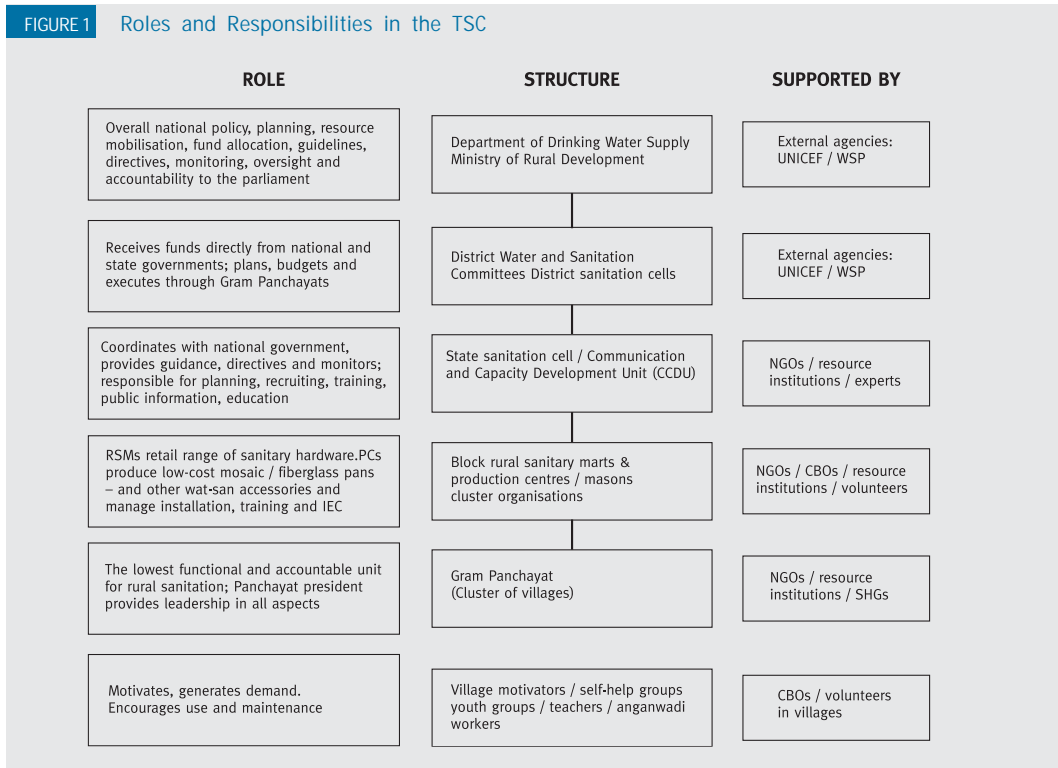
FIGURE 1 Roles and Responsibilities in the TSC

| ROLE | STRUCTURE | SUPPORTED BY |
|---|---|---|
| Overall national policy, planning, resource mobilisation, fund allocation, guidelines, directives, monitoring, oversight and accountability to the parliament | Department of Drinking Water Supply Ministry of Rural Development | External agencies: UNICEF / WSP |
| Receives funds directly from national and state governments; plans, budgets and executes through Gram Panchayats | District Water and Sanitation Committees District sanitation cells | External agencies: UNICEF / WSP |
| Coordinates with national government, provides guidance, directives and monitors; responsible for planning, recruiting, training, public information, education | State sanitation cell / Communication and Capacity Development Unit (CCDU) | NGOs / resource institutions / experts |
| RSMs retail range of sanitary hardware.PCs produce low-cost mosaic / fiberglass pans – and other wat-san accessories and manage installation, training and IEC | Block rural sanitary marts & production centres / masons cluster organisations | NGOs / CBOs / resource institutions / volunteers |
| The lowest functional and accountable unit for rural sanitation; Panchayat president provides leadership in all aspects | Gram Panchayat (Cluster of villages) | NGOs / resource institutions / SHGs |
| Motivates, generates demand. Encourages use and maintenance | Village motivators / self-help groups youth groups / teachers / anganwadi workers | CBOs / volunteers in villages |